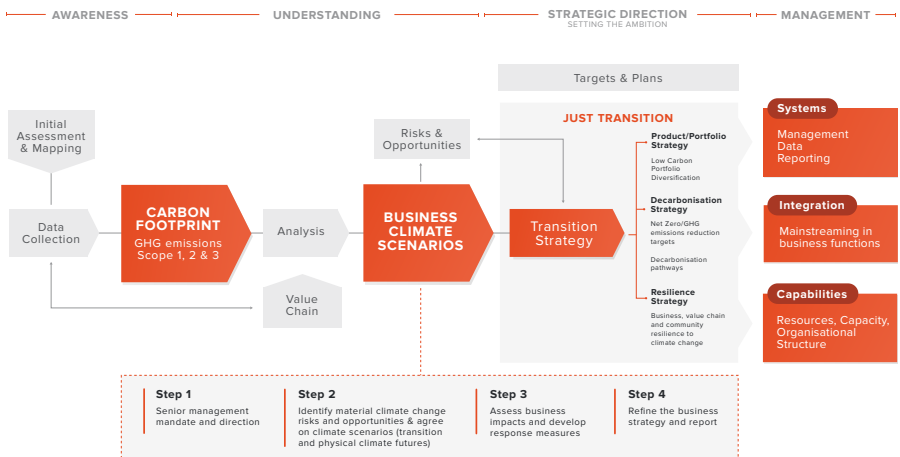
AWARENESS

UNDERSTANDING

STRATEGIC DIRECTION
SETTING THE AMBITION

MANAGEMENT

Targets & Plans

Initial Assessment & Mapping

Risks & Opportunities

JUST TRANSITION

Product/Portfolio Strategy
Low Carbon Portfolio Diversification

Decarbonisation Strategy
Net Zero/GHG emissions reduction targets

Decarbonisation pathways

Resilience Strategy
Business, value chain and community resilience to climate change

Systems
Management
Data
Reporting

Integration
Mainstreaming in business functions

Capabilities
Resources, Capacity, Organisational Structure

Data Collection

CARBON FOOTPRINT
GHG emissions Scope 1, 2 & 3

Analysis

BUSINESS CLIMATE SCENARIOS

Transition Strategy

Value Chain

Step 1
Senior management mandate and direction

Step 2
Identify material climate change risks and opportunities & agree on climate scenarios (transition and physical climate futures)

Step 3
Assess business impacts and develop response measures

Step 4
Refine the business strategy and report